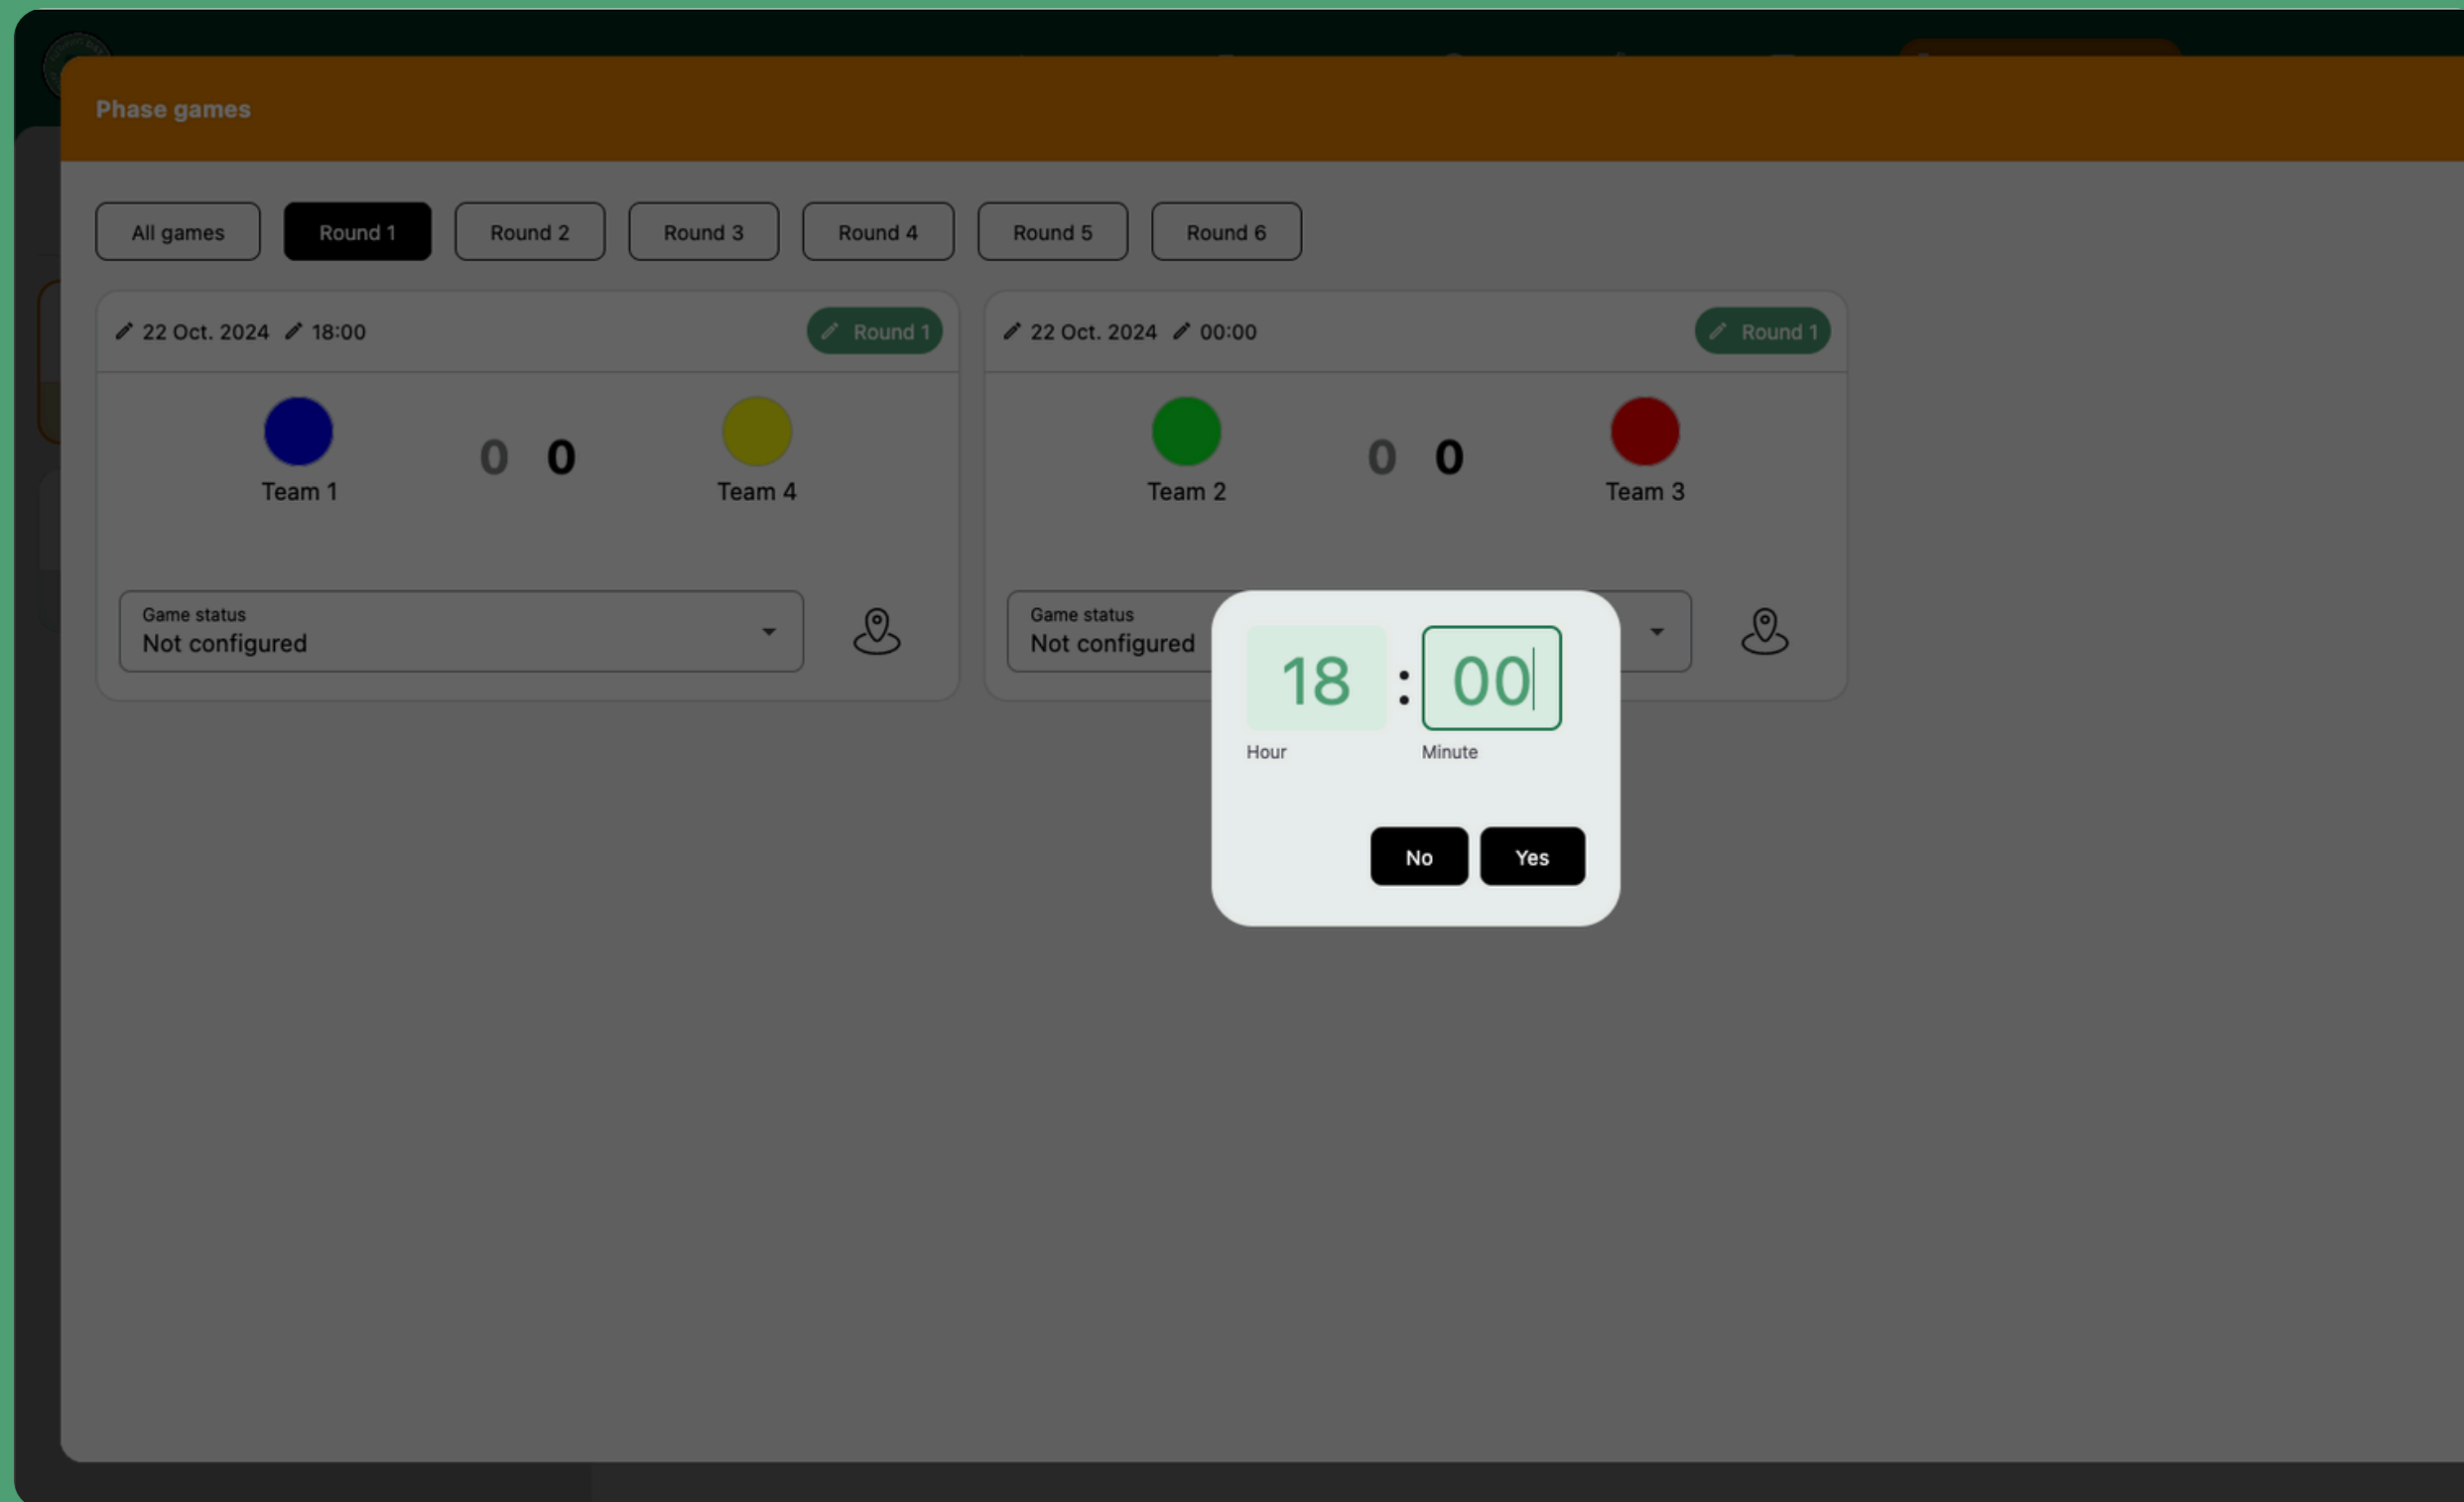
Phase games

All games
Round 1
Round 2
Round 3
Round 4
Round 5
Round 6

22 Oct. 2024 18:00
Round 1

Team 1
0 0
Team 4

Game status
Not configured

22 Oct. 2024 00:00
Round 1

Team 2
0 0
Team 3

Game status
Not configured

18 : 00
Hour
Minute

No
Yes